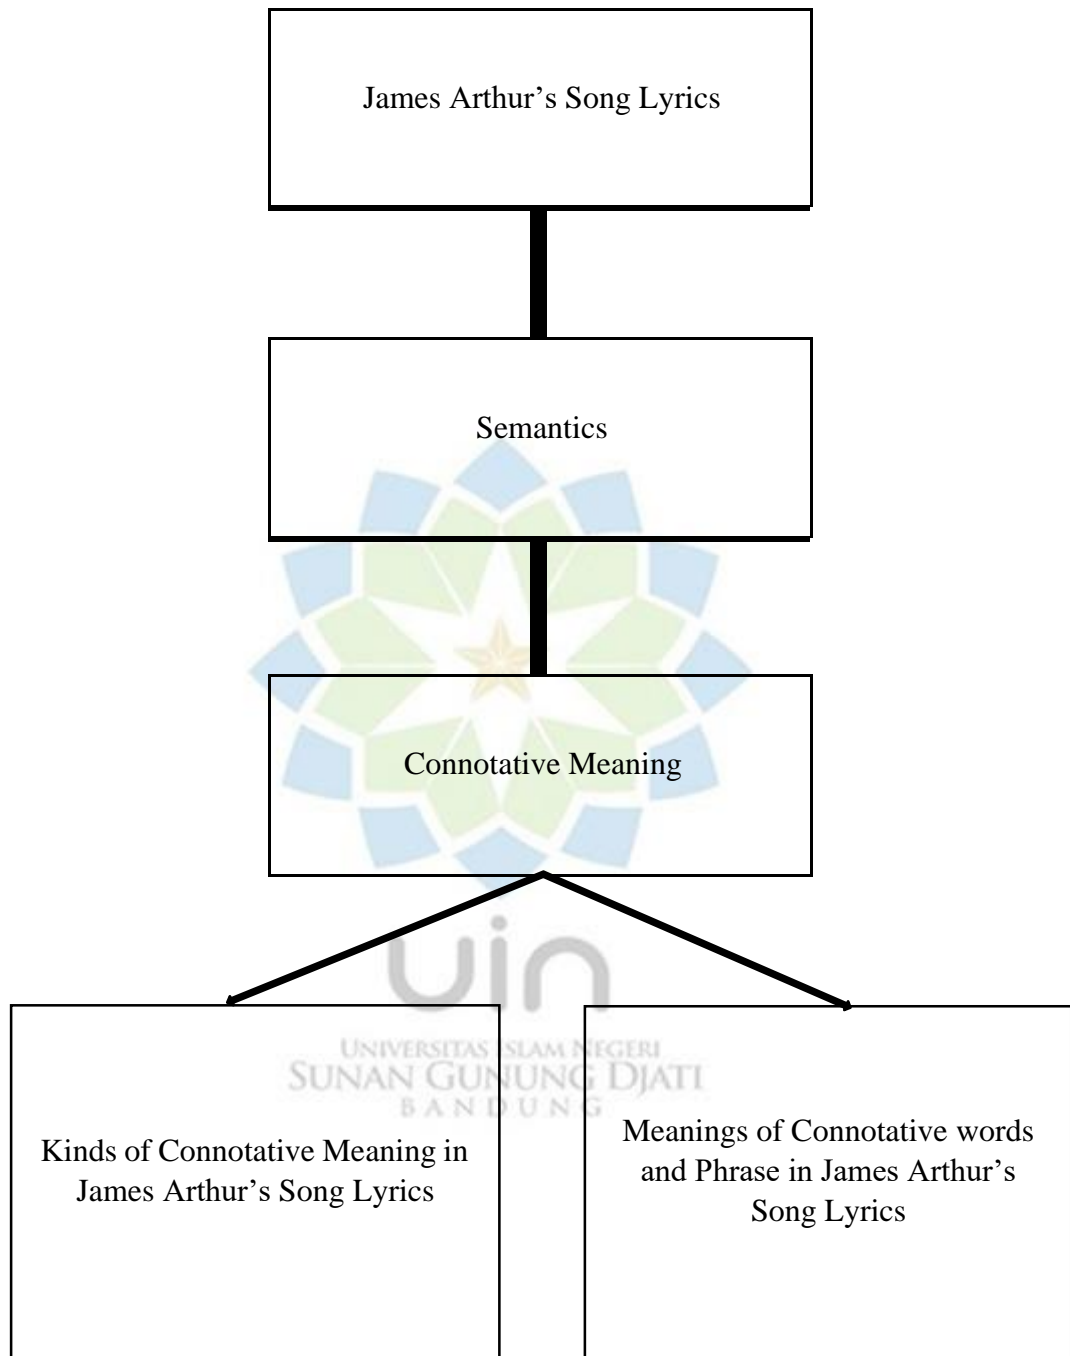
James Arthur’s Song Lyrics

Semantics

Connotative Meaning

uin
UNIVERSITAS ISLAM NEGERI
SUNAN GUNUNG DJATI
BANDUNG

Kinds of Connotative Meaning in James Arthur’s Song Lyrics

Meanings of Connotative words and Phrase in James Arthur’s Song Lyrics